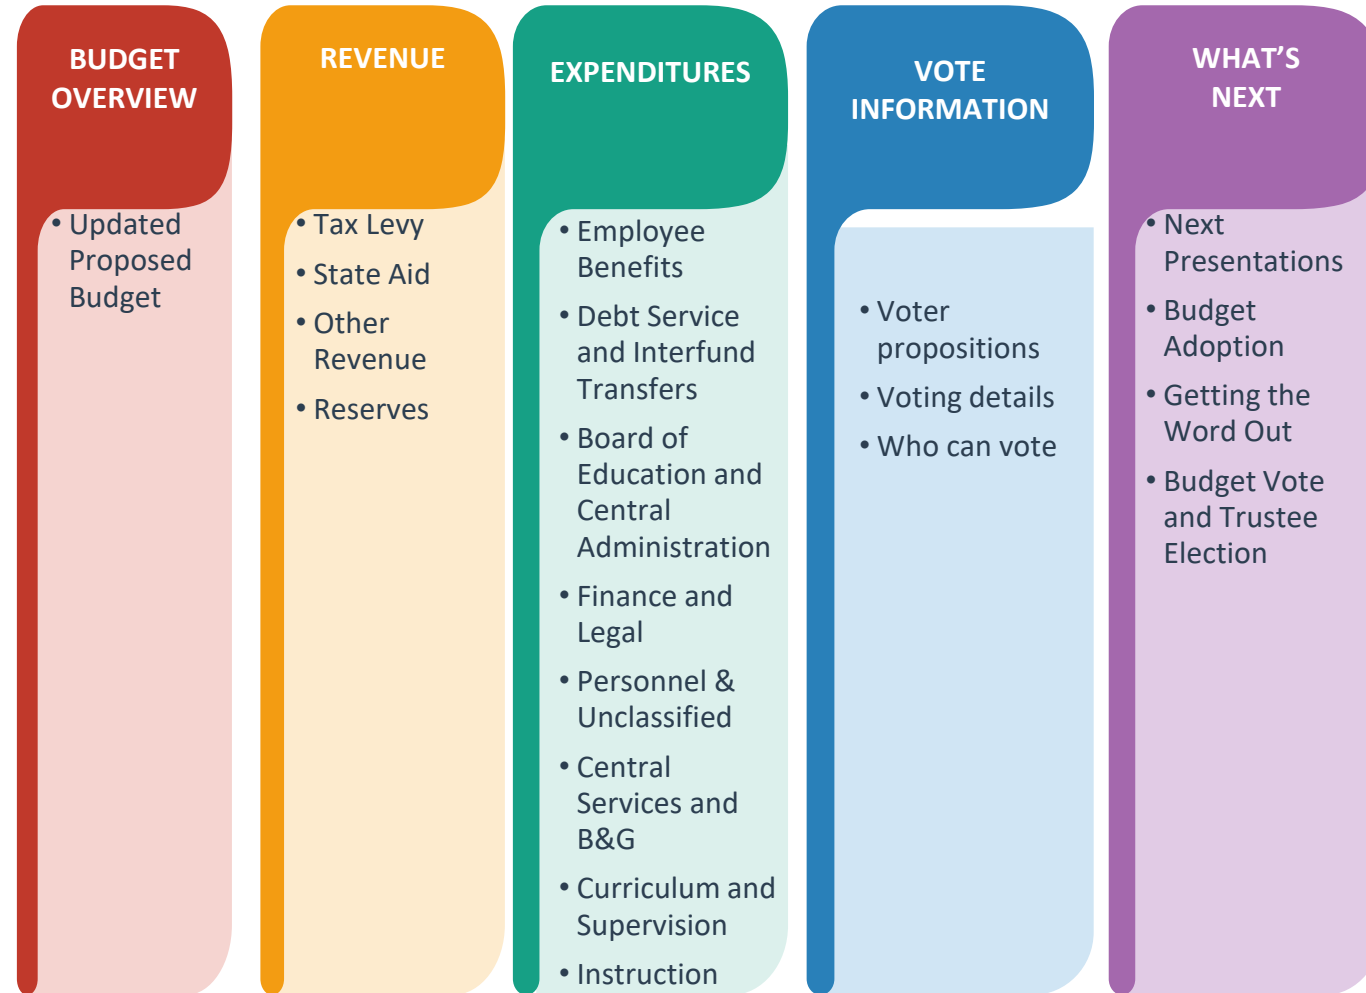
BUDGET OVERVIEW

• Updated Proposed Budget

REVENUE

• Tax Levy
• State Aid
• Other Revenue
• Reserves

EXPENDITURES

• Employee Benefits
• Debt Service and Interfund Transfers
• Board of Education and Central Administration
• Finance and Legal
• Personnel & Unclassified
• Central Services and B&G
• Curriculum and Supervision
• Instruction

VOTE INFORMATION

• Voter propositions
• Voting details
• Who can vote

WHAT'S NEXT

• Next Presentations
• Budget Adoption
• Getting the Word Out
• Budget Vote and Trustee Election